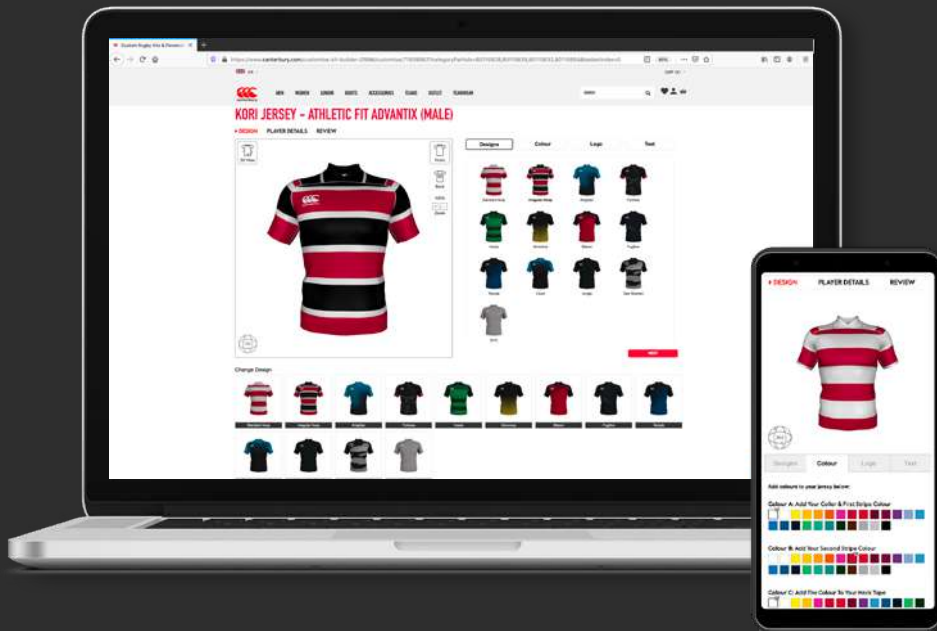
KORI JERSEY - ATHLETIC FIT ADVANTIX (MALE)

DESIGN PLAYER DETAILS REVIEW

Designs Colour Logo Text

NEXT

Change Design

DESIGN PLAYER DETAILS REVIEW

Designs Colour Logo Text

Add colours to your jersey below:

Colour A: Add Your Collar & First Stripe Colour

Colour B: Add Your Second Stripe Colour

Colour C: Add The Colour To Your Hoops Tape